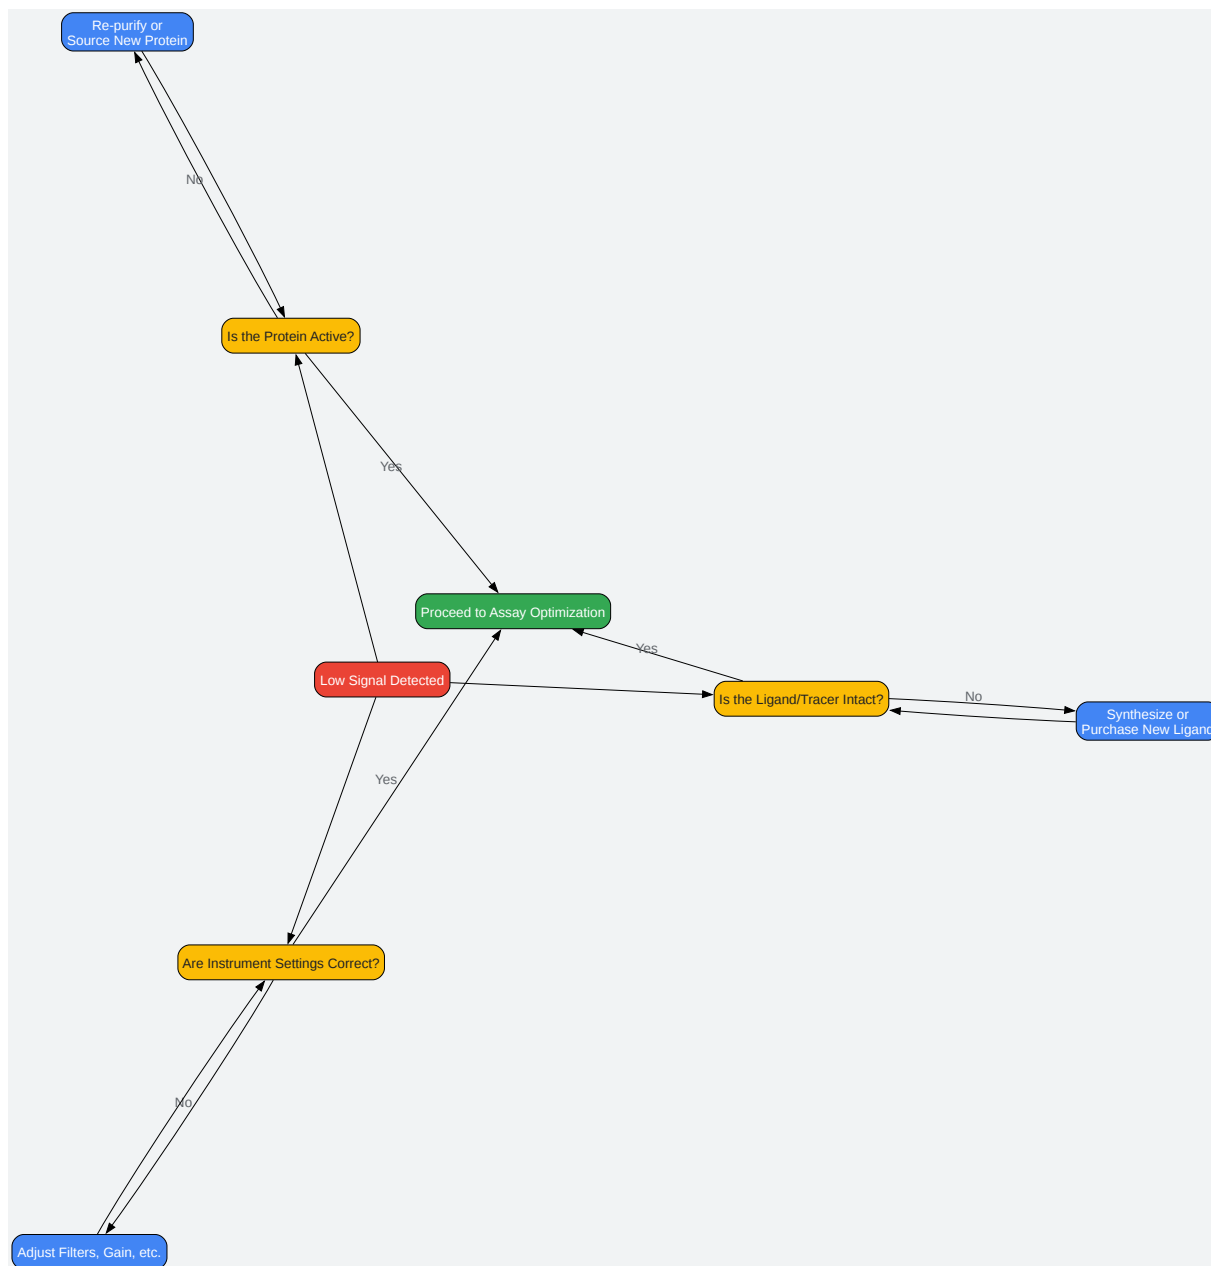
Re-purify or
Source New Protein

No

Is the Protein Active?

Yes

Proceed to Assay Optimization

Yes

Low Signal Detected

Is the Ligand/Tracer Intact?

No

Synthesize or
Purchase New Ligan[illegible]

Yes

Are Instrument Settings Correct?

No

Adjust Filters, Gain, etc.